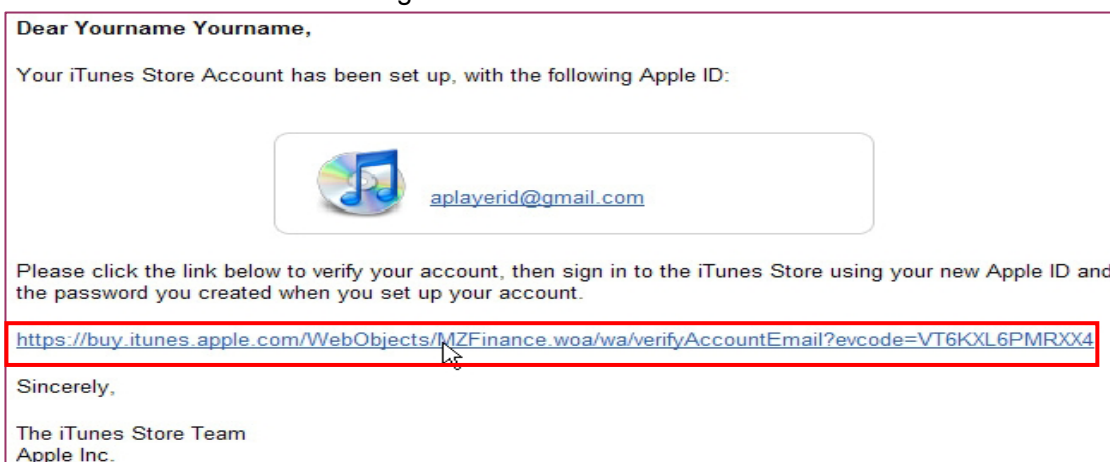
Dear Yourname Yourname,

Your iTunes Store Account has been set up, with the following Apple ID:

aplayerid@gmail.com

Please click the link below to verify your account, then sign in to the iTunes Store using your new Apple ID and the password you created when you set up your account.

https://buy.itunes.apple.com/WebObjects/MZFinance.woa/wa/verifyAccountEmail?evcode=VT6KXL6PMRXX4

Sincerely,

The iTunes Store Team
Apple Inc.